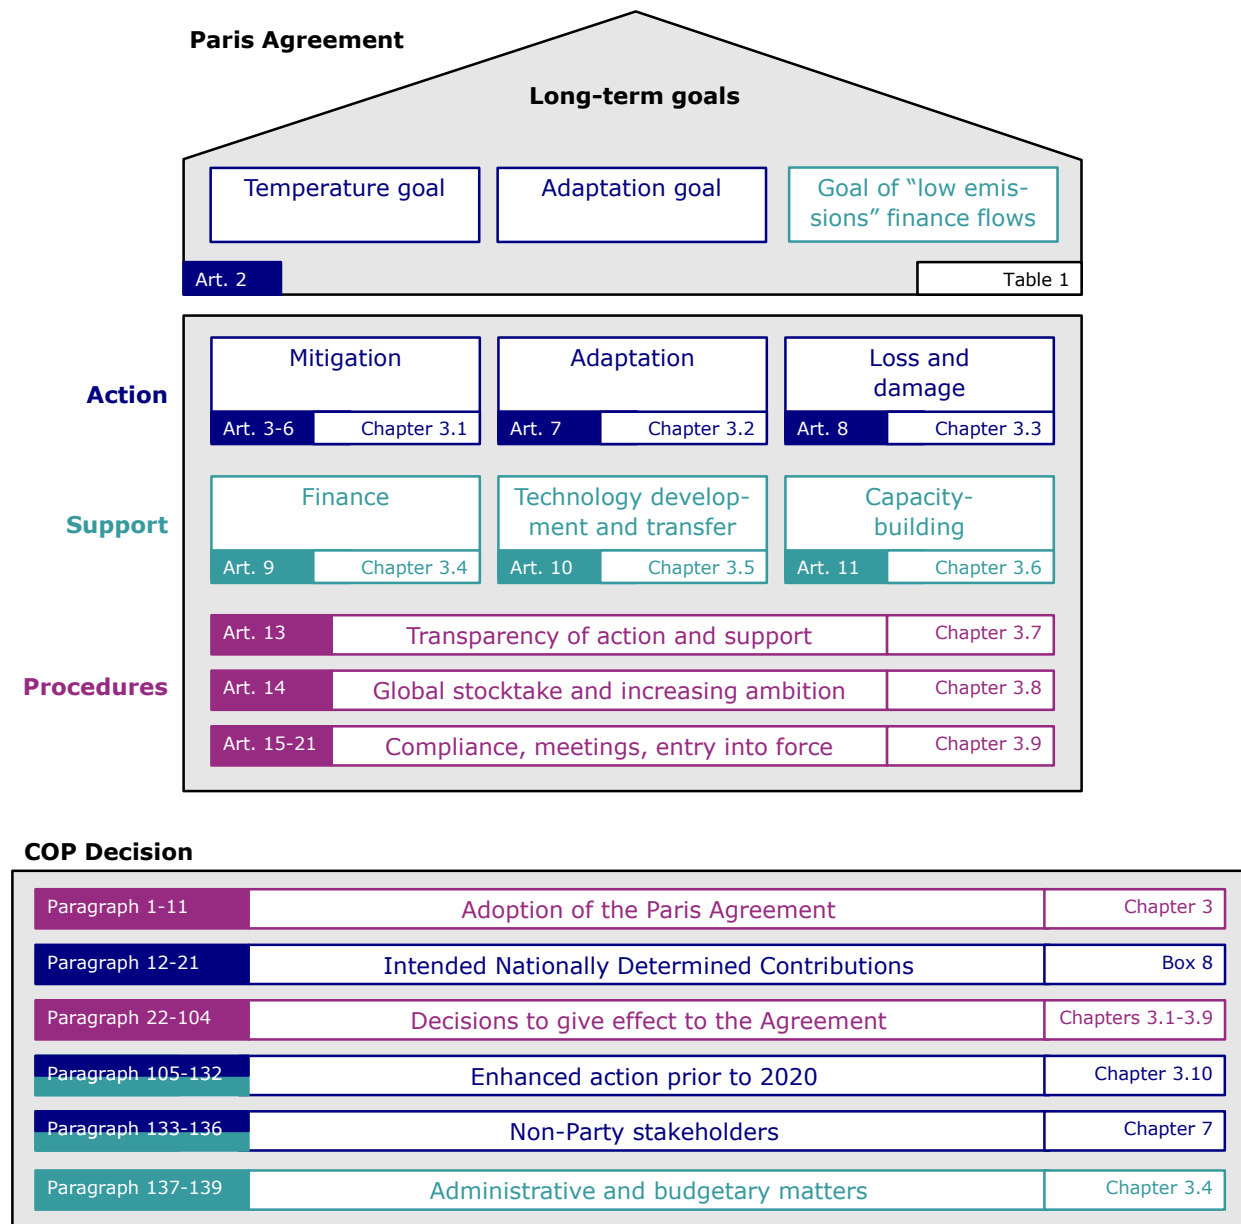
Paris Agreement

Long-term goals

Temperature goal

Adaptation goal

Goal of "low emissions" finance flows

Art. 2

Table 1

Action

Mitigation

Art. 3-6 Chapter 3.1

Adaptation

Art. 7 Chapter 3.2

Loss and damage

Art. 8 Chapter 3.3

Support

Finance

Art. 9 Chapter 3.4

Technology development and transfer

Art. 10 Chapter 3.5

Capacity-building

Art. 11 Chapter 3.6

Procedures

Art. 13 Transparency of action and support Chapter 3.7

Art. 14 Global stocktake and increasing ambition Chapter 3.8

Art. 15-21 Compliance, meetings, entry into force Chapter 3.9

COP Decision

Paragraph 1-11 Adoption of the Paris Agreement Chapter 3

Paragraph 12-21 Intended Nationally Determined Contributions Box 8

Paragraph 22-104 Decisions to give effect to the Agreement Chapters 3.1-3.9

Paragraph 105-132 Enhanced action prior to 2020 Chapter 3.10

Paragraph 133-136 Non-Party stakeholders Chapter 7

Paragraph 137-139 Administrative and budgetary matters Chapter 3.4